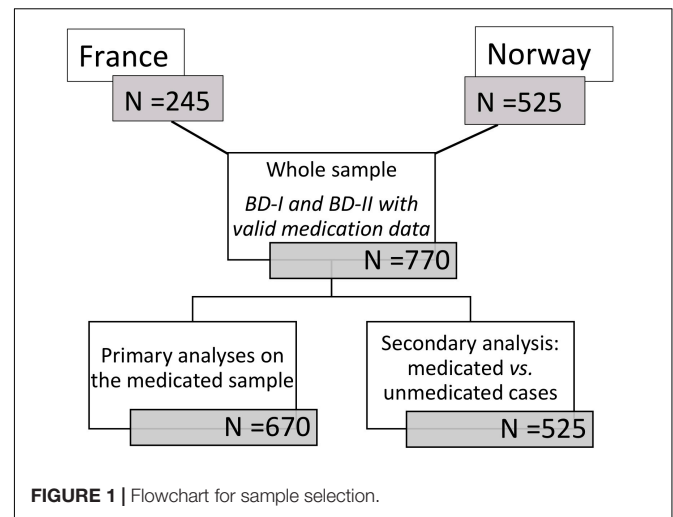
France

N =245

Norway

N =525

Whole sample

*BD-I and BD-II with valid medication data*

N =770

Primary analyses on the medicated sample

N =670

Secondary analysis: medicated *vs.* unmedicated cases

N =525

**FIGURE 1** | Flowchart for sample selection.